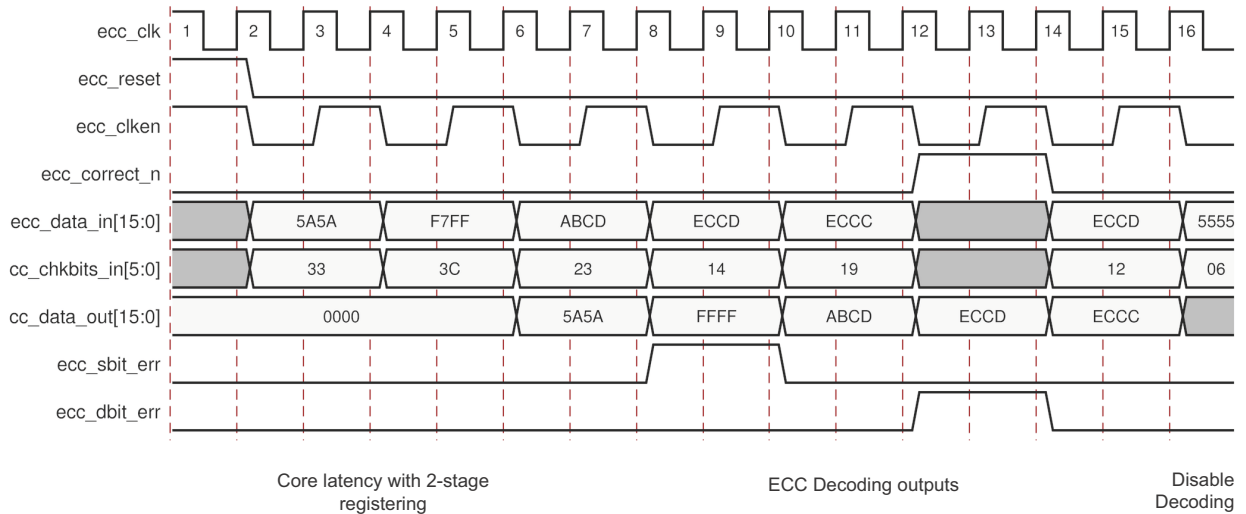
ecc_clk
1 2 3 4 5 6 7 8 9 10 11 12 13 14 15 16
ecc_reset
ecc_clken
ecc_correct_n
ecc_data_in[15:0]
5A5A F7FF ABCD ECCD ECCC ECCD 5555
cc_chkbits_in[5:0]
33 3C 23 14 19 12 06
cc_data_out[15:0]
0000 5A5A FFFF ABCD ECCD ECCC
ecc_sbit_err
ecc_dbit_err

Core latency with 2-stage registering

ECC Decoding outputs

Disable Decoding